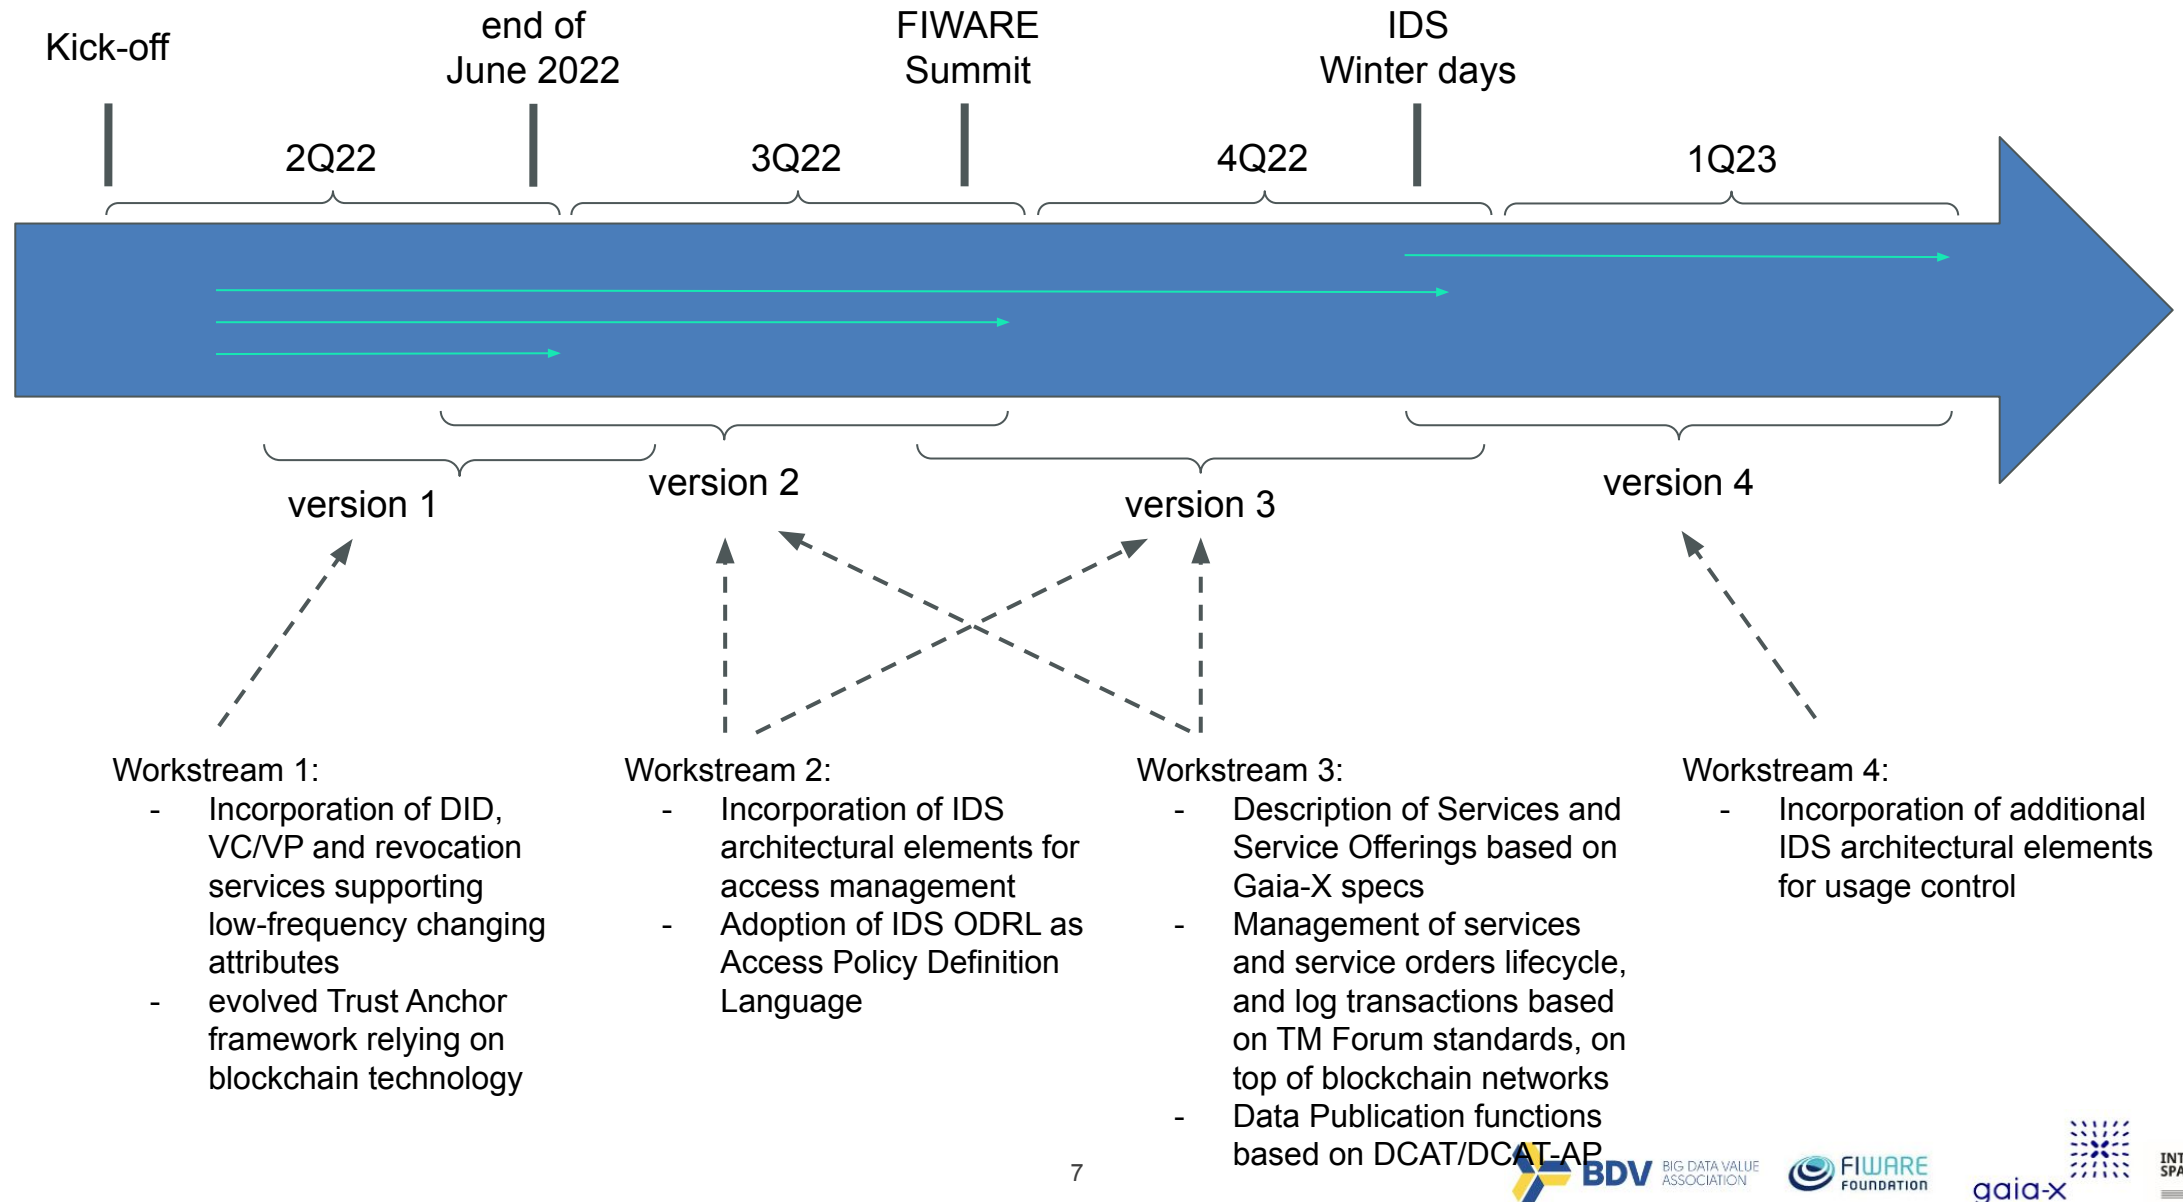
Kick-off

end of June 2022

FIWARE Summit

IDS Winter days

2Q22

3Q22

4Q22

1Q23

version 1

version 2

version 3

version 4

Workstream 1:
- Incorporation of DID, VC/VP and revocation services supporting low-frequency changing attributes
- evolved Trust Anchor framework relying on blockchain technology

Workstream 2:
- Incorporation of IDS architectural elements for access management
- Adoption of IDS ODRL as Access Policy Definition Language

Workstream 3:
- Description of Services and Service Offerings based on Gaia-X specs
- Management of services and service orders lifecycle, and log transactions based on TM Forum standards, on top of blockchain networks
- Data Publication functions based on DCAT/DCAT-AP

Workstream 4:
- Incorporation of additional IDS architectural elements for usage control

7

BDV BIG DATA VALUE ASSOCIATION

FIWARE FOUNDATION

gaia-x

INT SPA